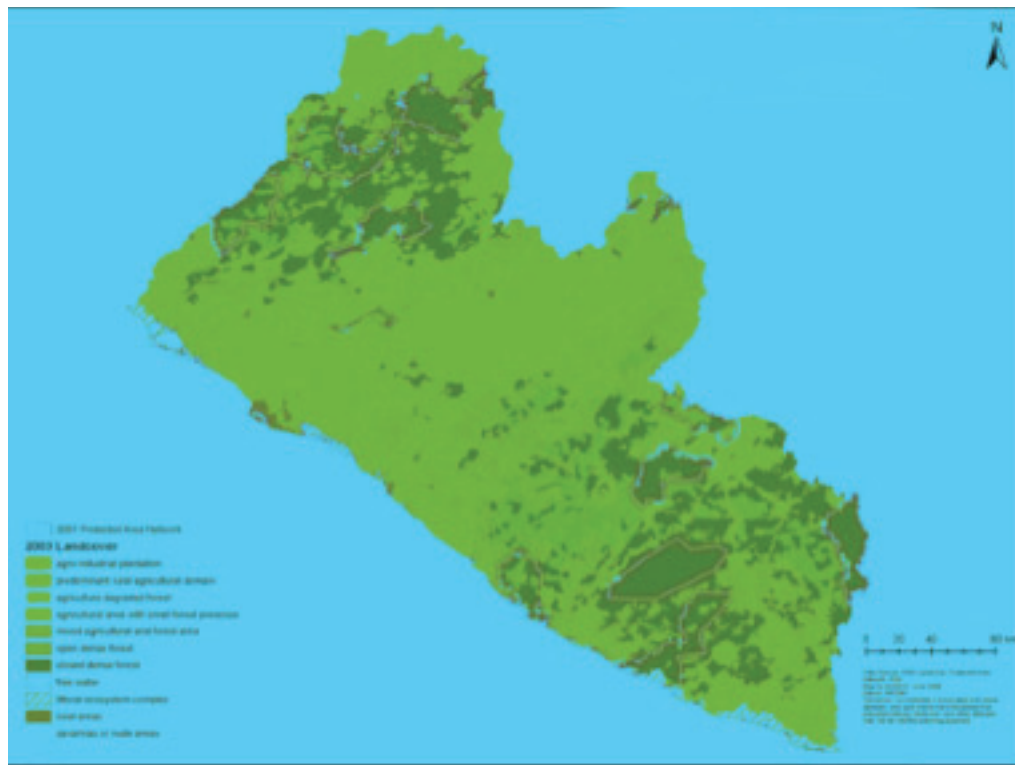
N

2003 Protected Area Network

2003 Landcover

agro-industrial plantation

predominant rural agricultural domain

agriculture degraded forest

agricultural area with small forest presence

mixed agricultural and forest area

open dense forest

closed dense forest

free water

littoral ecosystem complex

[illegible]

savannas or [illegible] areas

0 20 40 80 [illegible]

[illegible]